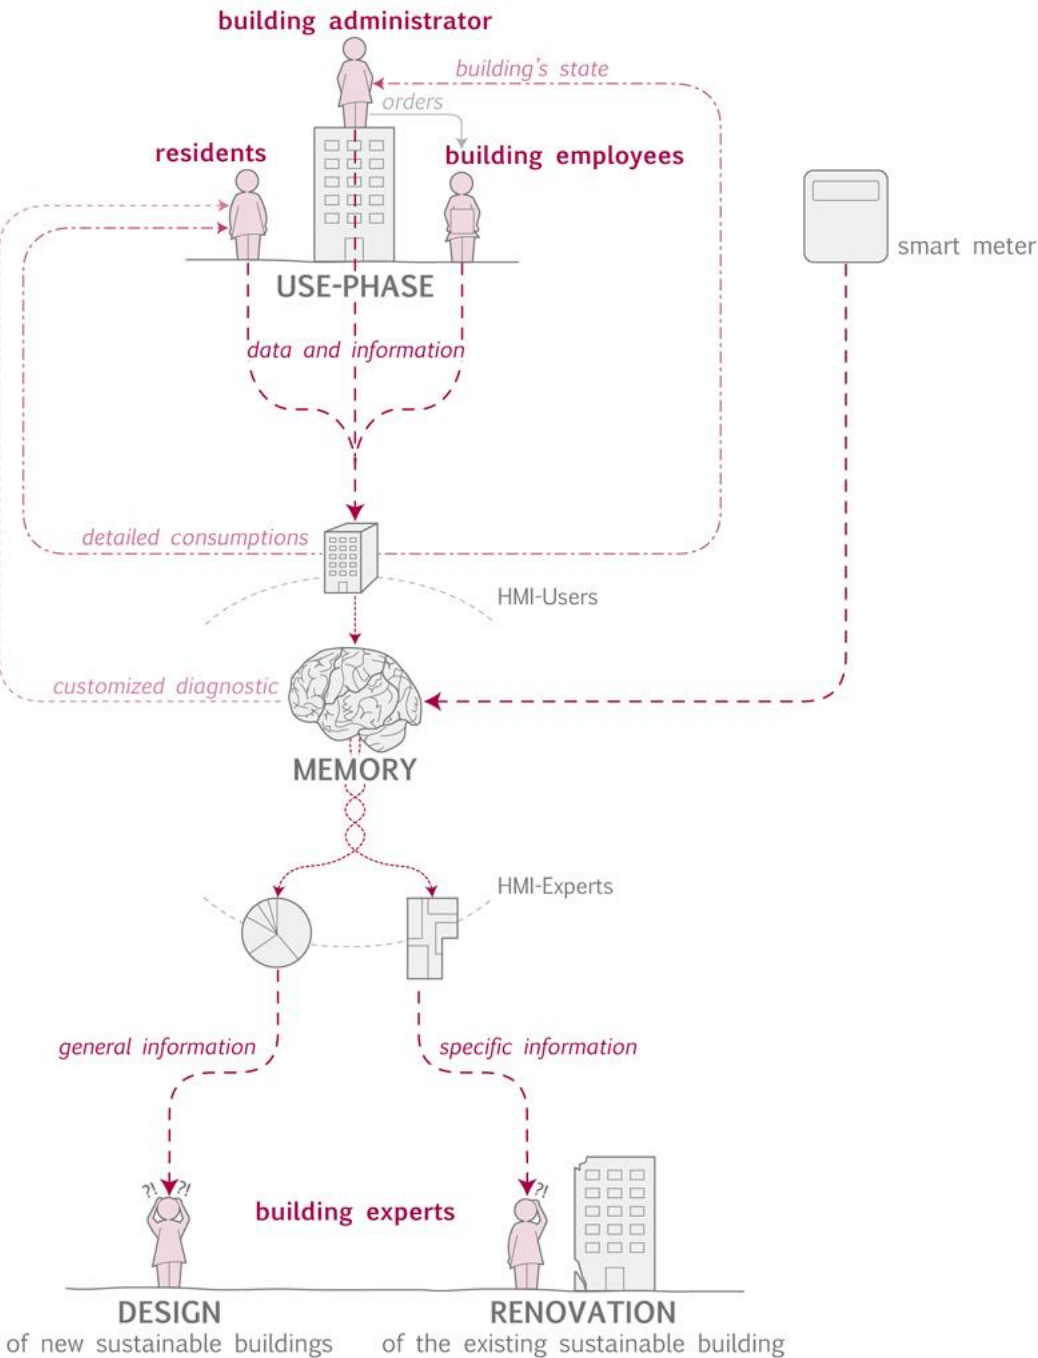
building administrator

building's state

orders

residents

building employees

smart meter

USE-PHASE

data and information

detailed consumptions

HMI-Users

customized diagnostic

MEMORY

HMI-Experts

general information

specific information

?! ?!

?!

building experts

DESIGN
of new sustainable buildings

RENOVATION
of the existing sustainable building